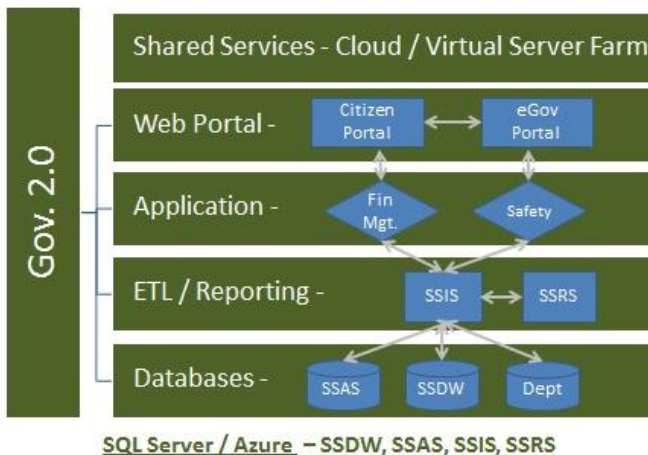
Gov. 2.0

Shared Services - Cloud / Virtual Server Farm

Web Portal -

Citizen Portal

eGov Portal

Application -

Fin Mgt.

Safety

ETL / Reporting -

SSIS

SSRS

Databases -

SSAS

SSDW

Dept

SQL Server / Azure – SSDW, SSAS, SSIS, SSRS